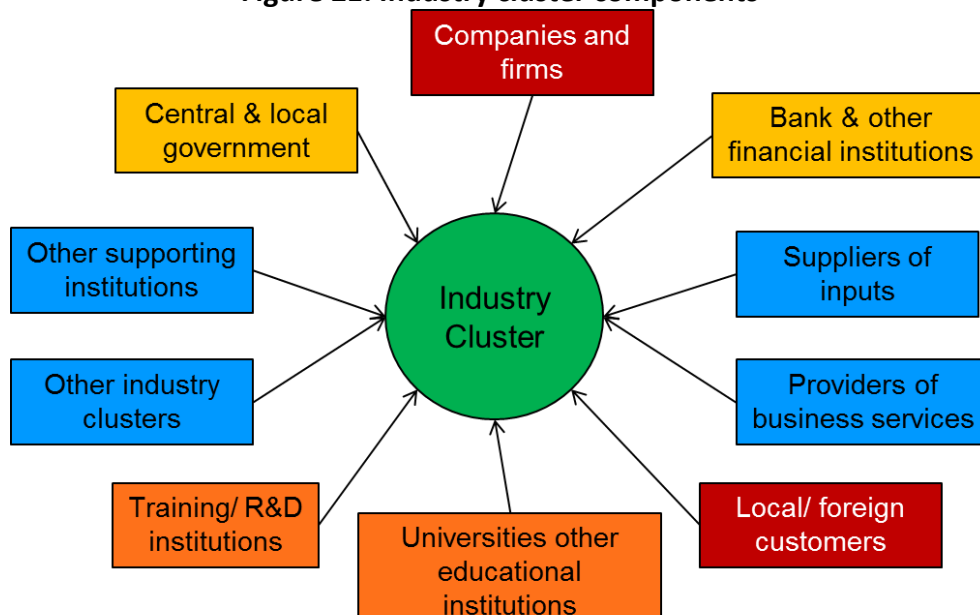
Figure 11: Industry cluster components

Companies and firms

Central & local government

Bank & other financial institutions

Other supporting institutions

Industry Cluster

Suppliers of inputs

Other industry clusters

Providers of business services

Training/ R&D institutions

Universities other educational institutions

Local/ foreign customers